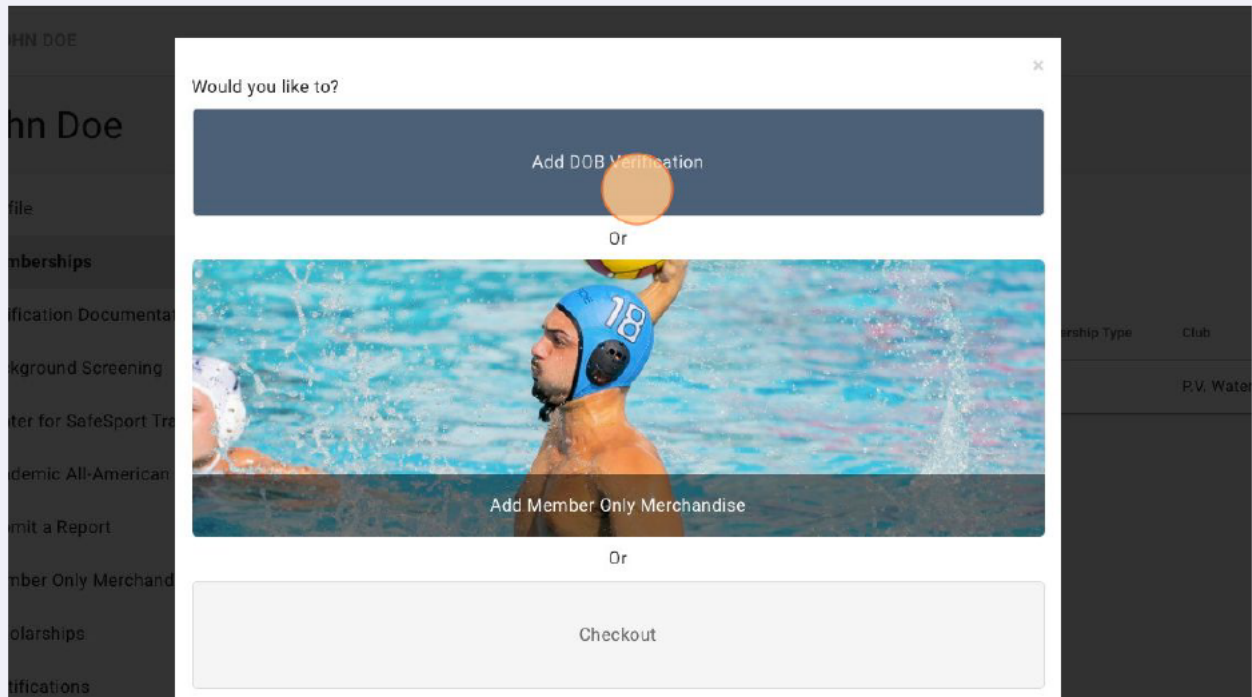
HN DOE

hn Doe

file

mberships

ification Documenta

kground Screening

ter for SafeSport Tra

demic All-American

mit a Report

mber Only Merchand

olarships

tifications

ership Type

Club

P.V. Water

×

Would you like to?

Add DOB Verification

Or

18

Add Member Only Merchandise

Or

Checkout